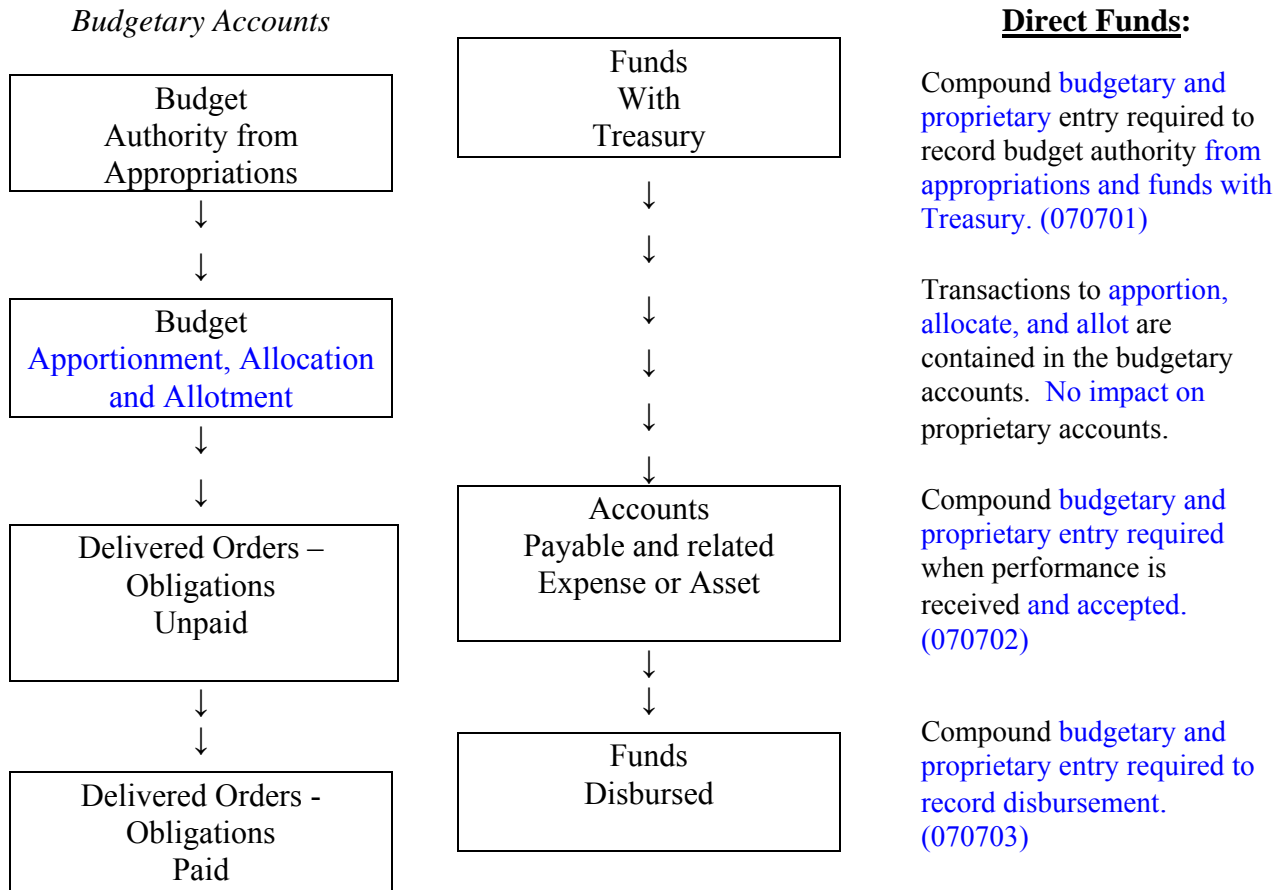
*Budgetary Accounts*

Budget Authority from Appropriations

↓
↓

Budget Apportionment, Allocation and Allotment

↓
↓

Delivered Orders – Obligations Unpaid

↓
↓

Delivered Orders - Obligations Paid

Funds With Treasury

↓
↓
↓
↓
↓
↓

Accounts Payable and related Expense or Asset

↓
↓

Funds Disbursed

**Direct Funds:**

Compound budgetary and proprietary entry required to record budget authority from appropriations and funds with Treasury. (070701)

Transactions to apportion, allocate, and allot are contained in the budgetary accounts. No impact on proprietary accounts.

Compound budgetary and proprietary entry required when performance is received and accepted. (070702)

Compound budgetary and proprietary entry required to record disbursement. (070703)